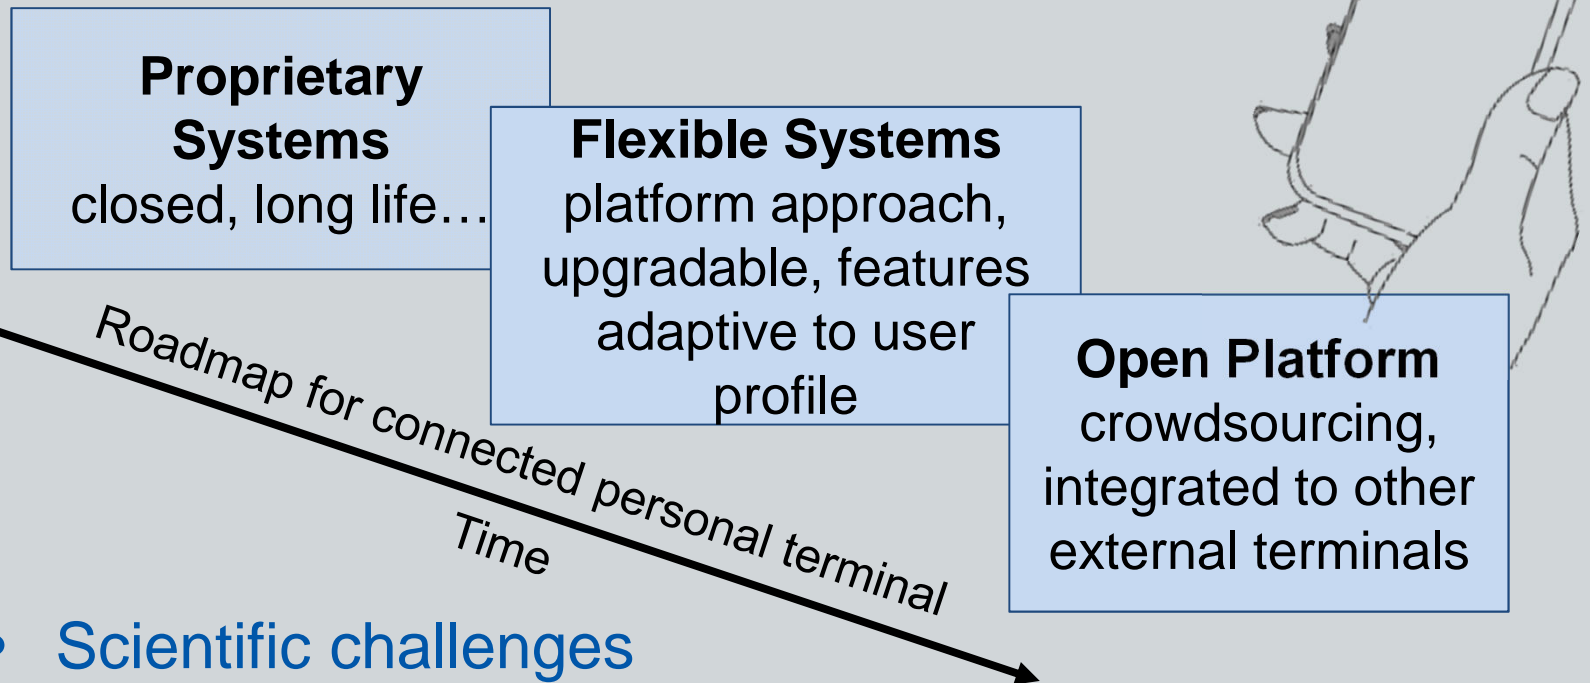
**Proprietary Systems**
closed, long life…

**Flexible Systems**
platform approach, upgradable, features adaptive to user profile

Roadmap for connected personal terminal

Time

**Open Platform**
crowdsourcing, integrated to other external terminals

• Scientific challenges